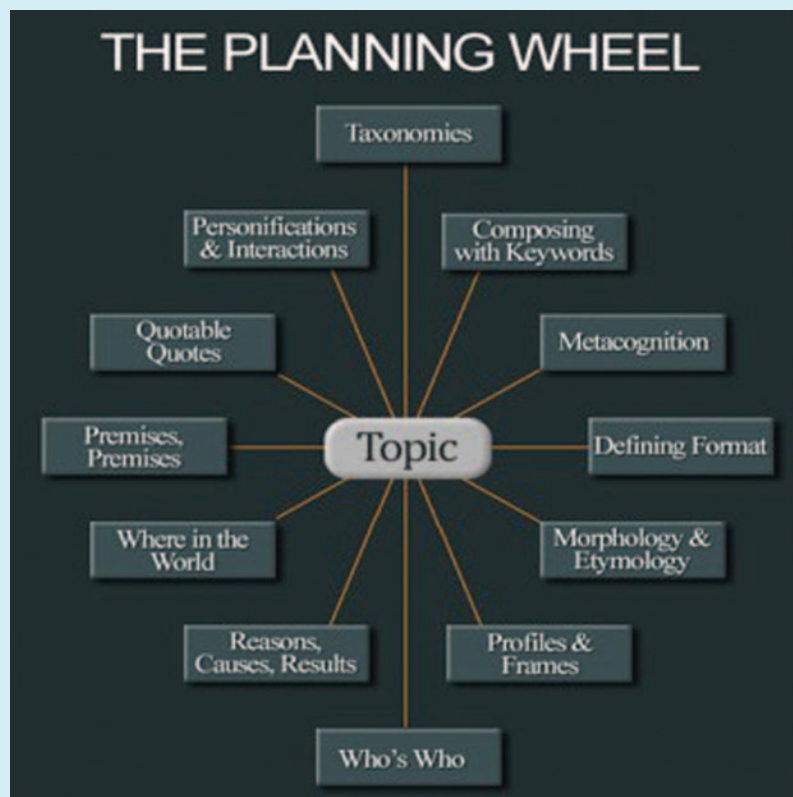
THE PLANNING WHEEL

Taxonomies

Personifications & Interactions

Composing with Keywords

Quotable Quotes

Metacognition

Premises, Premises

Topic

Defining Format

Where in the World

Morphology & Etymology

Reasons, Causes, Results

Profiles & Frames

Who's Who